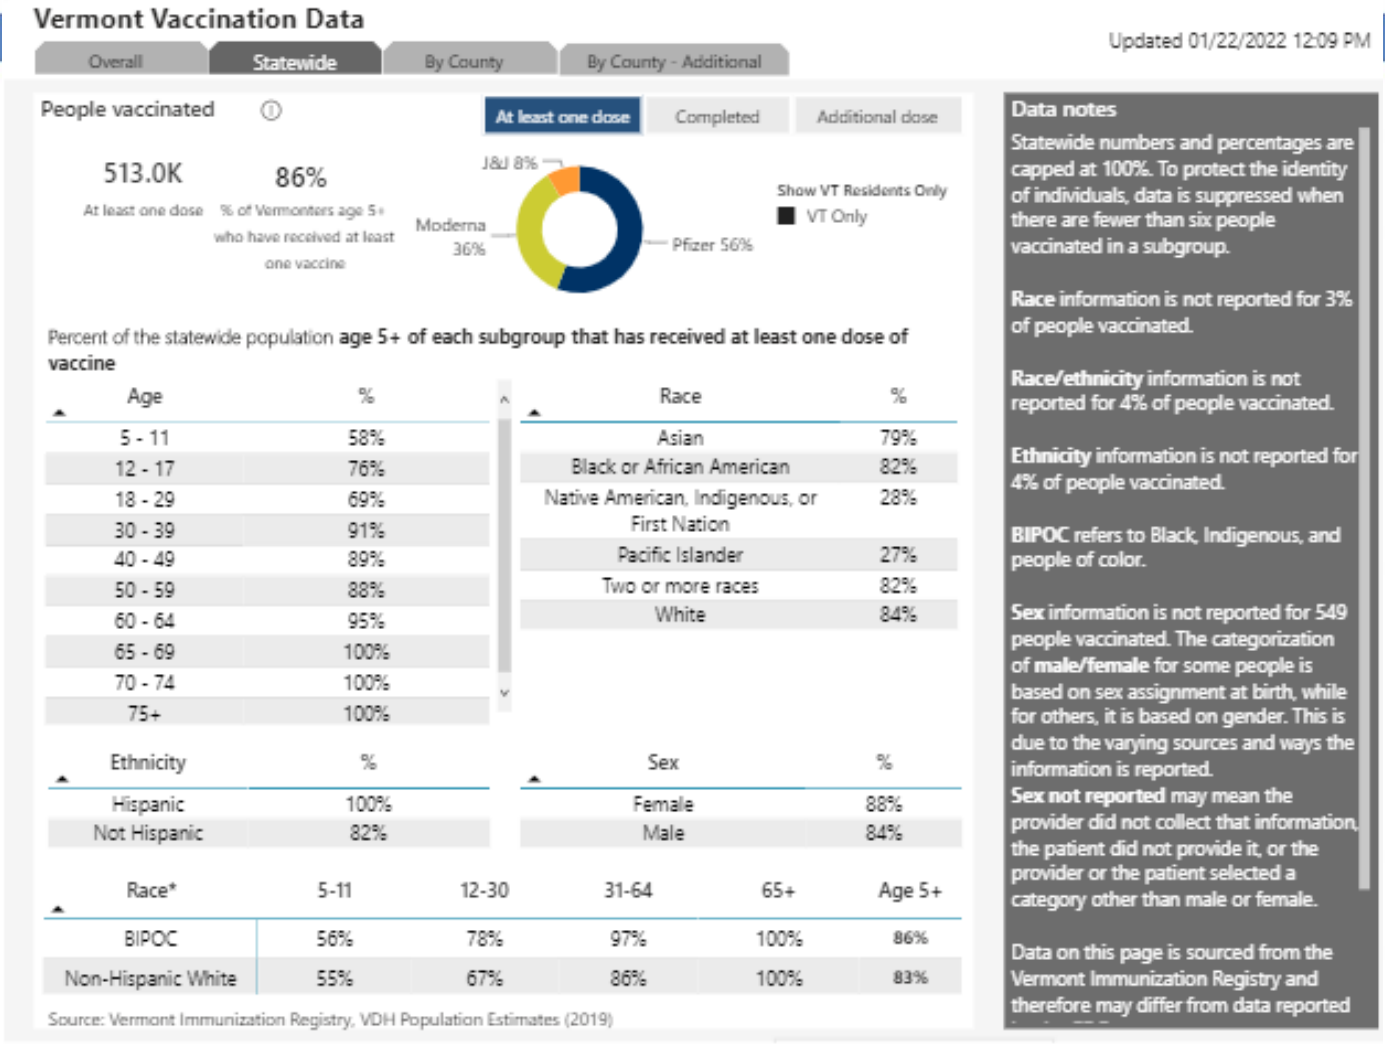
Vermont Vaccination Data

Overall | Statewide | By County | By County - Additional

Updated 01/22/2022 12:09 PM

People vaccinated ⓘ

At least one dose | Completed | Additional dose

513.0K
At least one dose

86%
% of Vermonters age 5+ who have received at least one vaccine

J&J 8%
Moderna 36%
Pfizer 56%

Show VT Residents Only
VT Only

Percent of the statewide population **age 5+ of each subgroup that has received at least one dose of vaccine**

| Age | % |
|---|---|
| 5 - 11 | 58% |
| 12 - 17 | 76% |
| 18 - 29 | 69% |
| 30 - 39 | 91% |
| 40 - 49 | 89% |
| 50 - 59 | 88% |
| 60 - 64 | 95% |
| 65 - 69 | 100% |
| 70 - 74 | 100% |
| 75+ | 100% |

| Race | % |
|---|---|
| Asian | 79% |
| Black or African American | 82% |
| Native American, Indigenous, or First Nation | 28% |
| Pacific Islander | 27% |
| Two or more races | 82% |
| White | 84% |

| Ethnicity | % |
|---|---|
| Hispanic | 100% |
| Not Hispanic | 82% |

| Sex | % |
|---|---|
| Female | 88% |
| Male | 84% |

| Race* | 5-11 | 12-30 | 31-64 | 65+ | Age 5+ |
|---|---|---|---|---|---|
| BIPOC | 56% | 78% | 97% | 100% | 86% |
| Non-Hispanic White | 55% | 67% | 86% | 100% | 83% |

Source: Vermont Immunization Registry, VDH Population Estimates (2019)

Data notes

Statewide numbers and percentages are capped at 100%. To protect the identity of individuals, data is suppressed when there are fewer than six people vaccinated in a subgroup.

**Race** information is not reported for 3% of people vaccinated.

**Race/ethnicity** information is not reported for 4% of people vaccinated.

**Ethnicity** information is not reported for 4% of people vaccinated.

**BIPOC** refers to Black, Indigenous, and people of color.

**Sex** information is not reported for 549 people vaccinated. The categorization of **male/female** for some people is based on sex assignment at birth, while for others, it is based on gender. This is due to the varying sources and ways the information is reported.
**Sex not reported** may mean the provider did not collect that information, the patient did not provide it, or the provider or the patient selected a category other than male or female.

Data on this page is sourced from the Vermont Immunization Registry and therefore may differ from data reported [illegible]